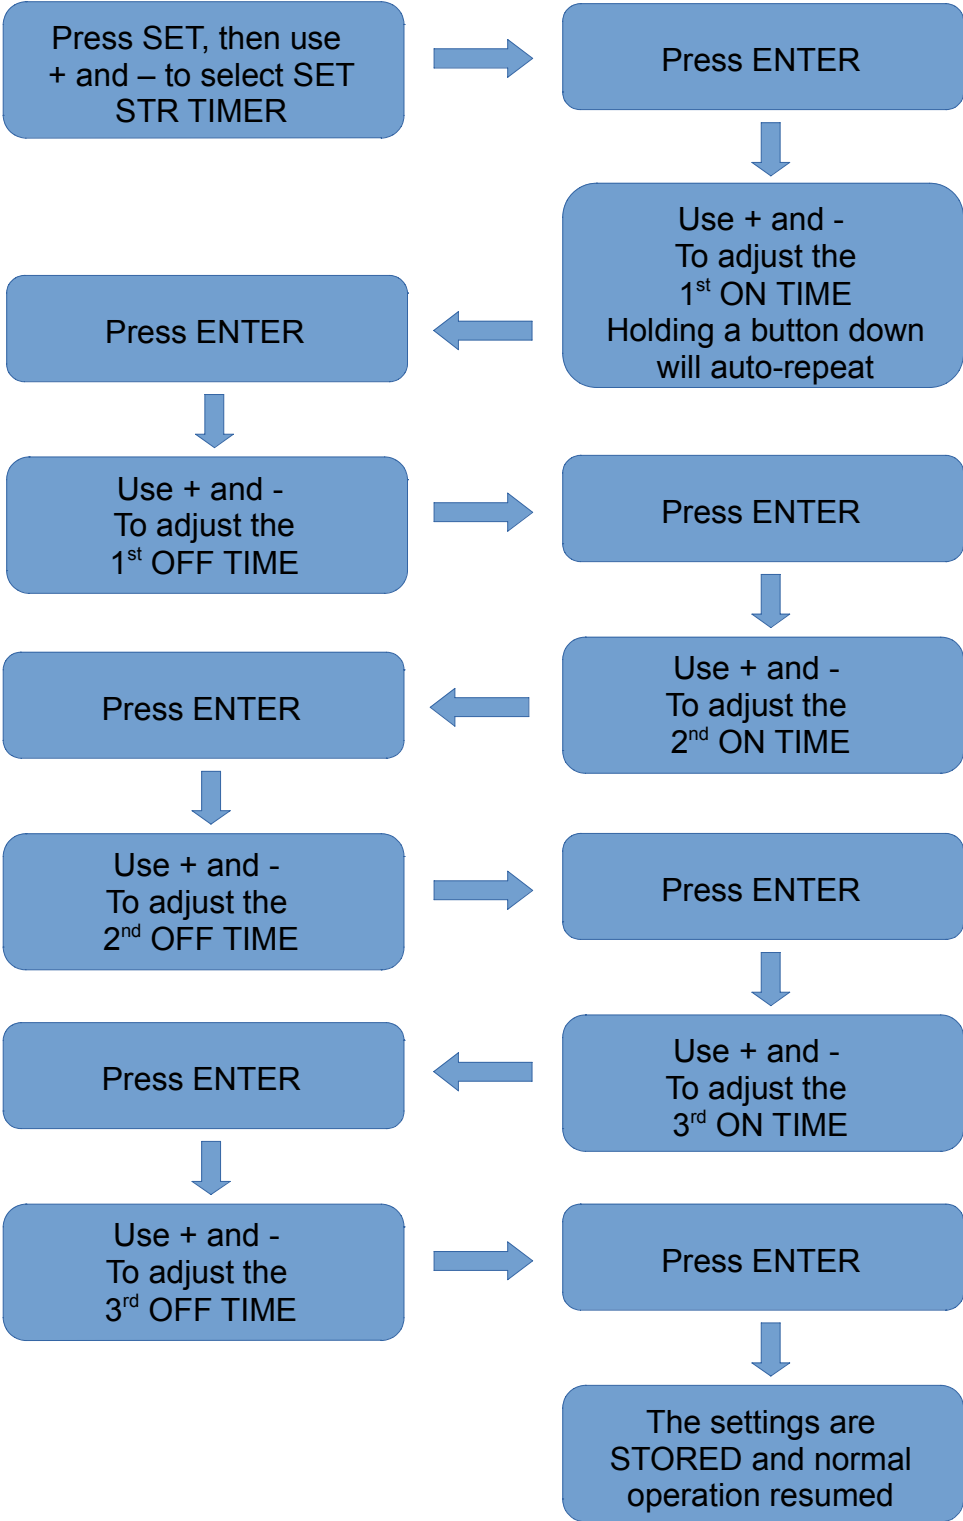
Press SET, then use + and – to select SET STR TIMER

Press ENTER

Use + and - To adjust the $1^{st}$ ON TIME Holding a button down will auto-repeat

Press ENTER

Use + and - To adjust the $1^{st}$ OFF TIME

Press ENTER

Use + and - To adjust the $2^{nd}$ ON TIME

Press ENTER

Use + and - To adjust the $2^{nd}$ OFF TIME

Press ENTER

Use + and - To adjust the $3^{rd}$ ON TIME

Press ENTER

Use + and - To adjust the $3^{rd}$ OFF TIME

Press ENTER

The settings are STORED and normal operation resumed